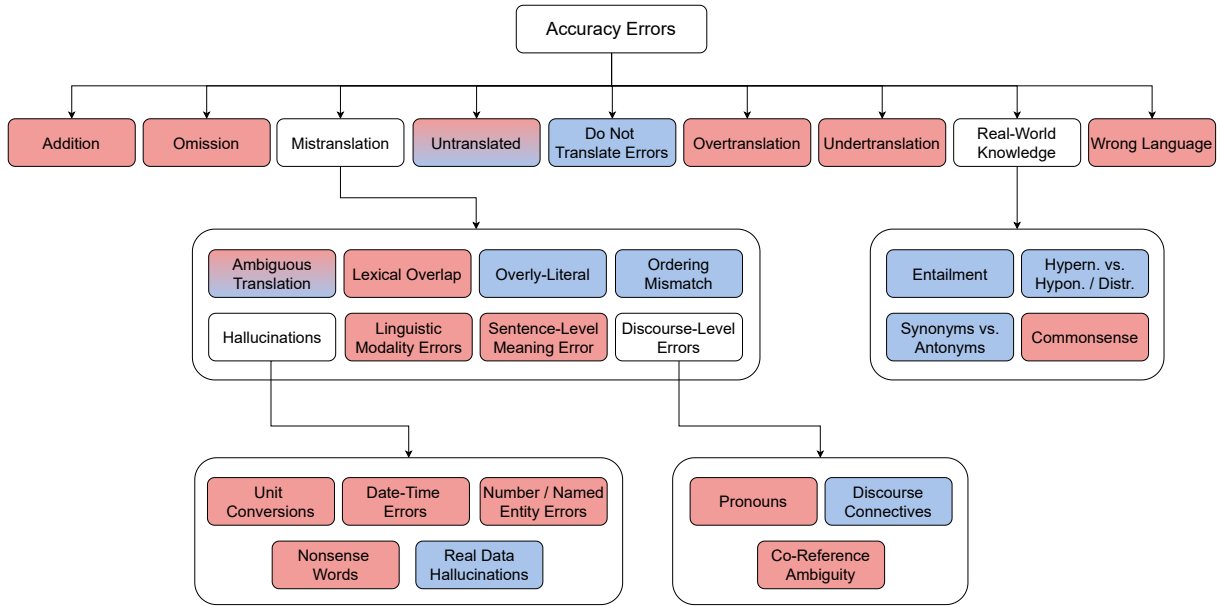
Accuracy Errors

Addition

Omission

Mistranslation

Untranslated

Do Not Translate Errors

Overtranslation

Undertranslation

Real-World Knowledge

Wrong Language

Ambiguous Translation

Lexical Overlap

Overly-Literal

Ordering Mismatch

Hallucinations

Linguistic Modality Errors

Sentence-Level Meaning Error

Discourse-Level Errors

Entailment

Hypern. vs. Hypon. / Distr.

Synonyms vs. Antonyms

Commonsense

Unit Conversions

Date-Time Errors

Number / Named Entity Errors

Nonsense Words

Real Data Hallucinations

Pronouns

Discourse Connectives

Co-Reference Ambiguity